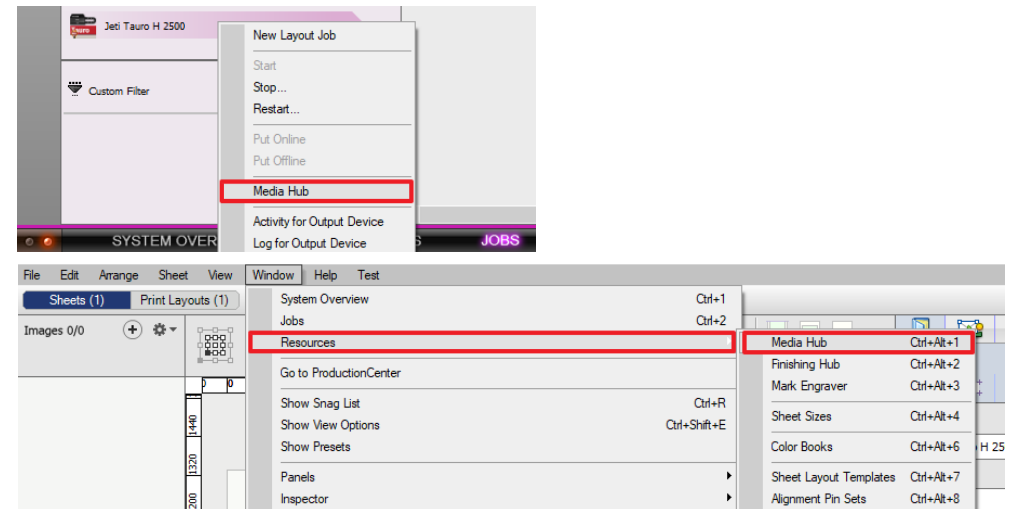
Tauro Jeti Tauro H 2500

Custom Filter

New Layout Job
Start
Stop...
Restart...
Put Online
Put Offline
Media Hub
Activity for Output Device
Log for Output Device

SYSTEM OVER S JOBS

File Edit Arrange Sheet View Window Help Test

Sheets (1) Print Layouts (1)

Images 0/0

| System Overview | Ctrl+1 |
|---|---|
| Jobs | Ctrl+2 |
| Resources | |
| Go to ProductionCenter | |
| Show Snag List | Ctrl+R |
| Show View Options | Ctrl+Shift+E |
| Show Presets | |
| Panels | |
| Inspector | |

| Media Hub | Ctrl+Alt+1 |
|---|---|
| Finishing Hub | Ctrl+Alt+2 |
| Mark Engraver | Ctrl+Alt+3 |
| Sheet Sizes | Ctrl+Alt+4 |
| Color Books | Ctrl+Alt+6 |
| Sheet Layout Templates | Ctrl+Alt+7 |
| Alignment Pin Sets | Ctrl+Alt+8 |

0 0 1440 1320 200

H 25